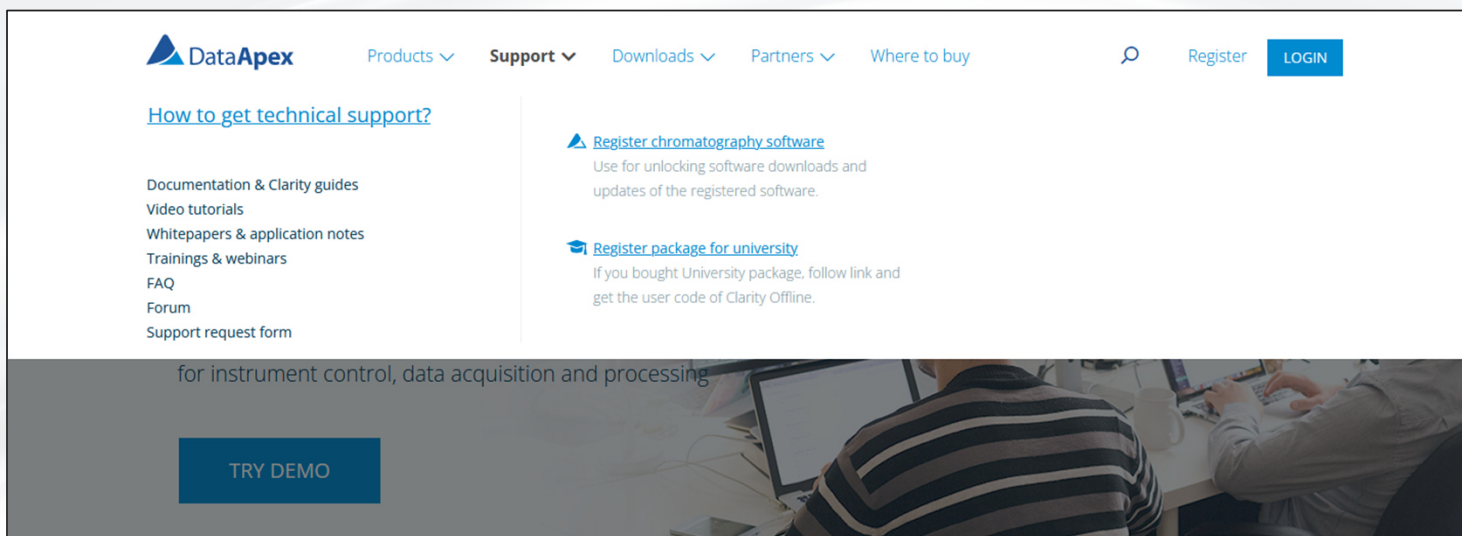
DataApex

Products Support Downloads Partners Where to buy Register LOGIN

How to get technical support?

Documentation & Clarity guides
Video tutorials
Whitepapers & application notes
Trainings & webinars
FAQ
Forum
Support request form

Register chromatography software
Use for unlocking software downloads and updates of the registered software.

Register package for university
If you bought University package, follow link and get the user code of Clarity Offline.

for instrument control, data acquisition and processing

TRY DEMO